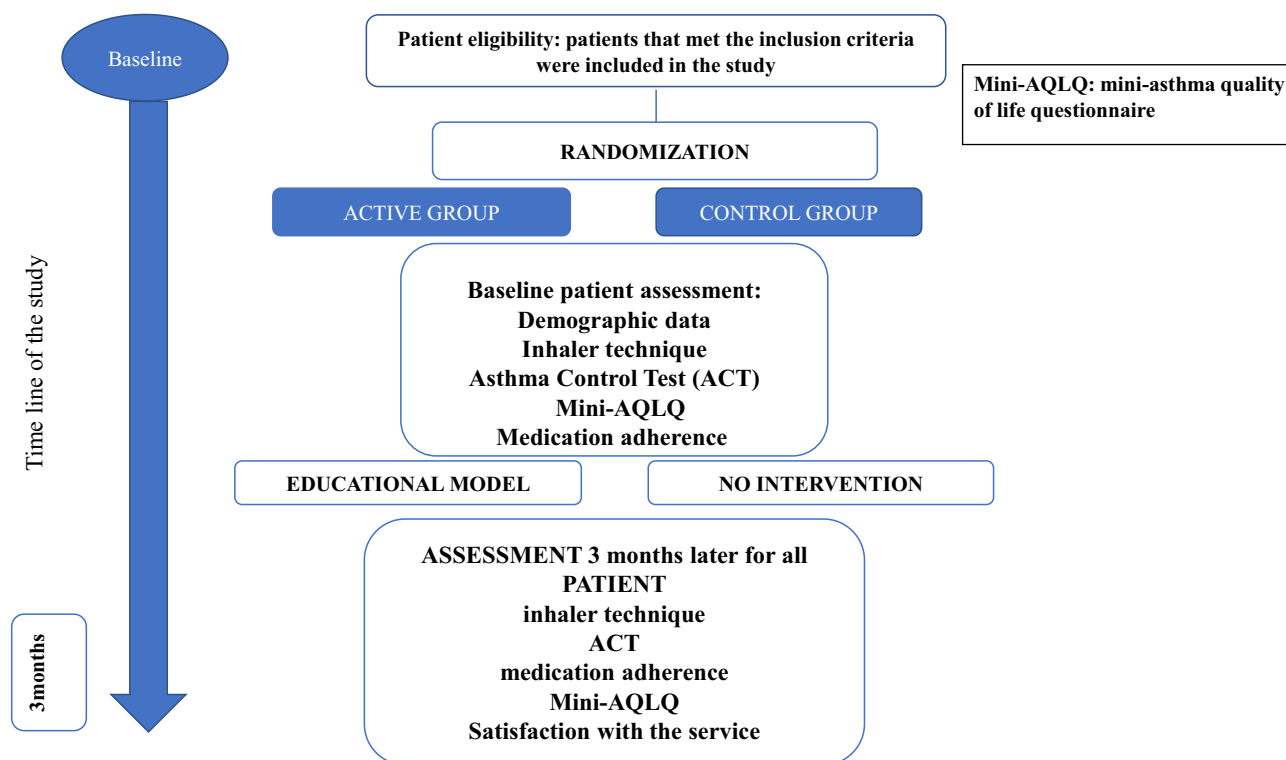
Baseline

Time line of the study

3months

Patient eligibility: patients that met the inclusion criteria were included in the study

Mini-AQLQ: mini-asthma quality of life questionnaire

RANDOMIZATION

ACTIVE GROUP

CONTROL GROUP

Baseline patient assessment:
Demographic data
Inhaler technique
Asthma Control Test (ACT)
Mini-AQLQ
Medication adherence

EDUCATIONAL MODEL

NO INTERVENTION

ASSESSMENT 3 months later for all PATIENT
inhaler technique
ACT
medication adherence
Mini-AQLQ
Satisfaction with the service